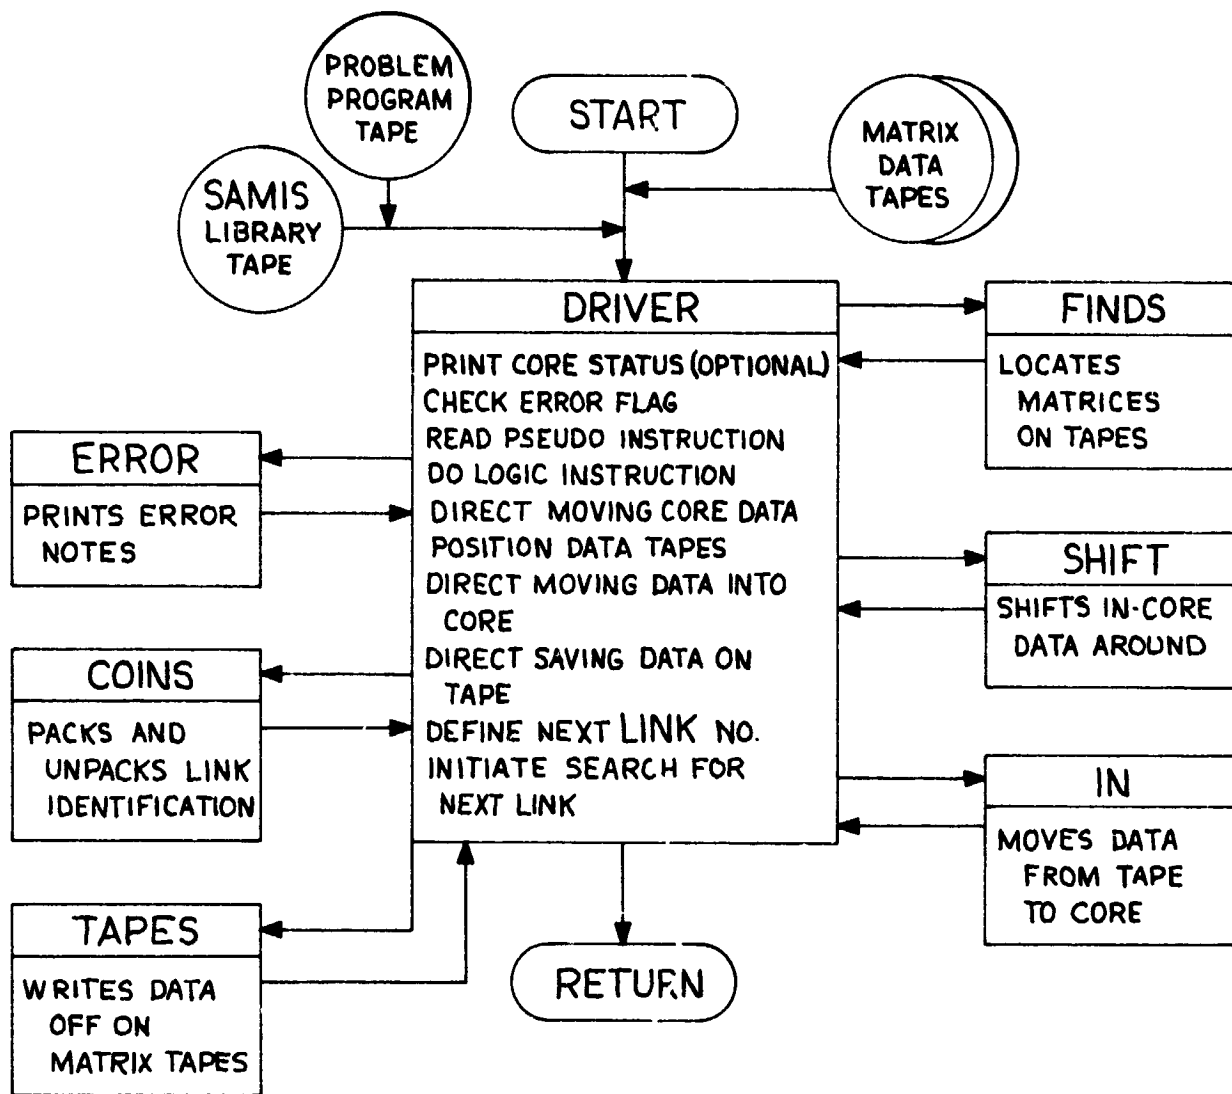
PROBLEM PROGRAM TAPE

START

MATRIX DATA TAPES

SAMIS LIBRARY TAPE

DRIVER

PRINT CORE STATUS (OPTIONAL)
CHECK ERROR FLAG
READ PSEUDO INSTRUCTION
DO LOGIC INSTRUCTION
DIRECT MOVING CORE DATA
POSITION DATA TAPES
DIRECT MOVING DATA INTO CORE
DIRECT SAVING DATA ON TAPE
DEFINE NEXT LINK NO.
INITIATE SEARCH FOR NEXT LINK

FINDS

LOCATES MATRICES ON TAPES

ERROR

PRINTS ERROR NOTES

SHIFT

SHIFTS IN-CORE DATA AROUND

COINS

PACKS AND UNPACKS LINK IDENTIFICATION

IN

MOVES DATA FROM TAPE TO CORE

TAPES

WRITES DATA OFF ON MATRIX TAPES

RETURN